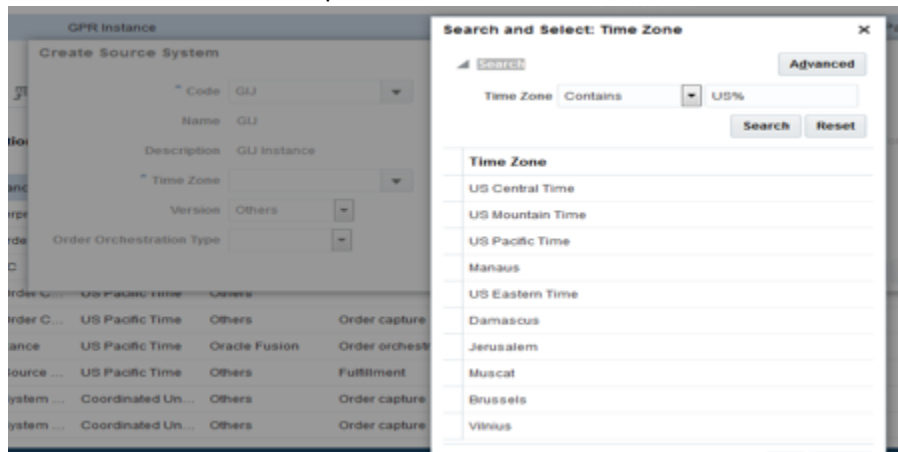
GPR Instance

Create Source System

* Code GU

Name GU

Description GU Instance

* Time Zone

Version Others

Order Orchestration Type

Order C... US Pacific Time Others

Order C... US Pacific Time Others Order capture

ance US Pacific Time Oracle Fusion Order orchestr

Source ... US Pacific Time Others Fulfillment

ystem ... Coordinated Un... Others Order capture

ystem ... Coordinated Un... Others Order capture

Search and Select: Time Zone ×

Search

Advanced

Time Zone Contains US%

Search Reset

| Time Zone |
|---|
| US Central Time |
| US Mountain Time |
| US Pacific Time |
| Manaus |
| US Eastern Time |
| Damascus |
| Jerusalem |
| Muscat |
| Brussels |
| Vilnius |